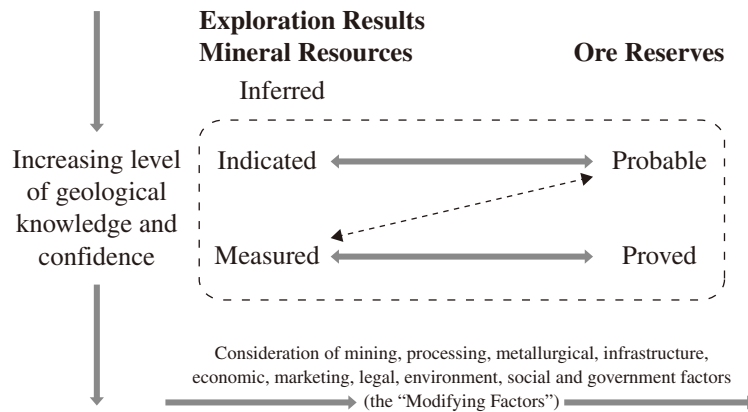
Exploration Results

Mineral Resources

Ore Reserves

Inferred

Increasing level of geological knowledge and confidence

Indicated

Probable

Measured

Proved

Consideration of mining, processing, metallurgical, infrastructure, economic, marketing, legal, environment, social and government factors (the "Modifying Factors")